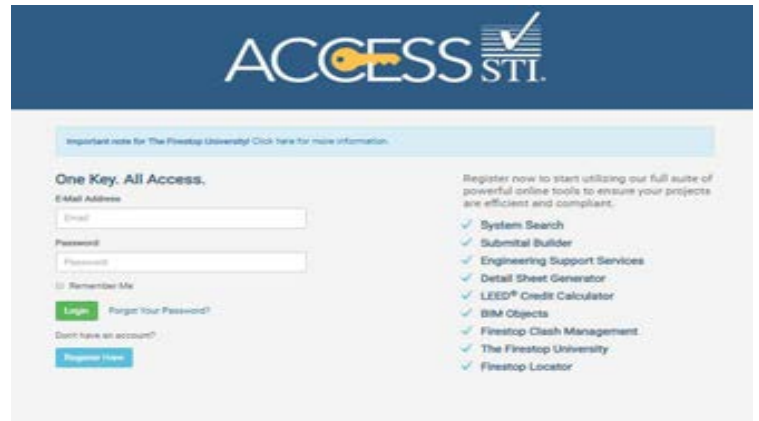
ACCESS STI.

Important note for The Firestop University! Click here for more information.

One Key. All Access.

E-Mail Address

Email

Password

Password

Remember Me

Login Forgot Your Password?

Don't have an account?

Register Here

Register now to start utilizing our full suite of powerful online tools to ensure your projects are efficient and compliant.

System Search
Submittal Builder
Engineering Support Services
Detail Sheet Generator
LEED® Credit Calculator
BIM Objects
Firestop Clash Management
The Firestop University
Firestop Locator